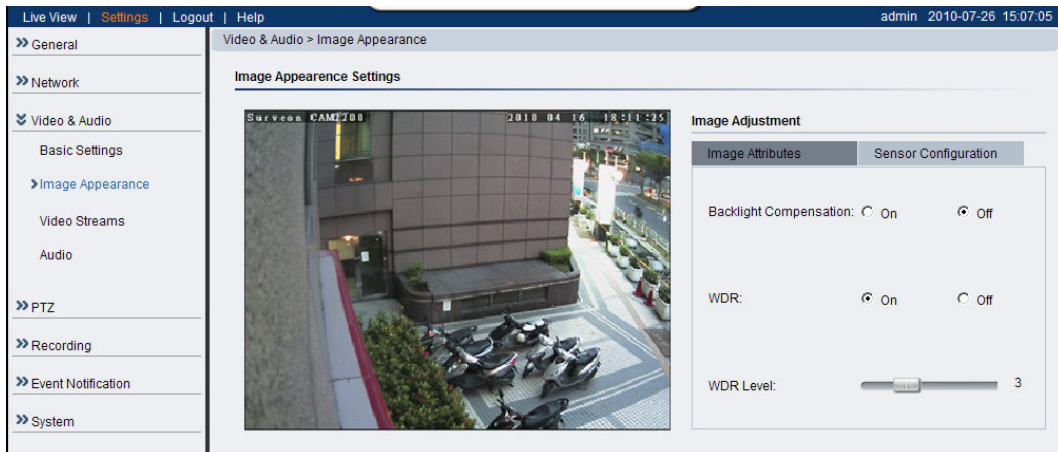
Live View | Settings | Logout | Help

admin 2010-07-26 15:07:05

» General

» Network

Video & Audio

Basic Settings

Image Appearance

Video Streams

Audio

» PTZ

» Recording

» Event Notification

» System

Video & Audio > Image Appearance

Image Appearence Settings

Surveon CAM2700 2010 04 16 18:11:25

Image Adjustment

Image Attributes

Sensor Configuration

Backlight Compensation: On Off

WDR: On Off

WDR Level: 3